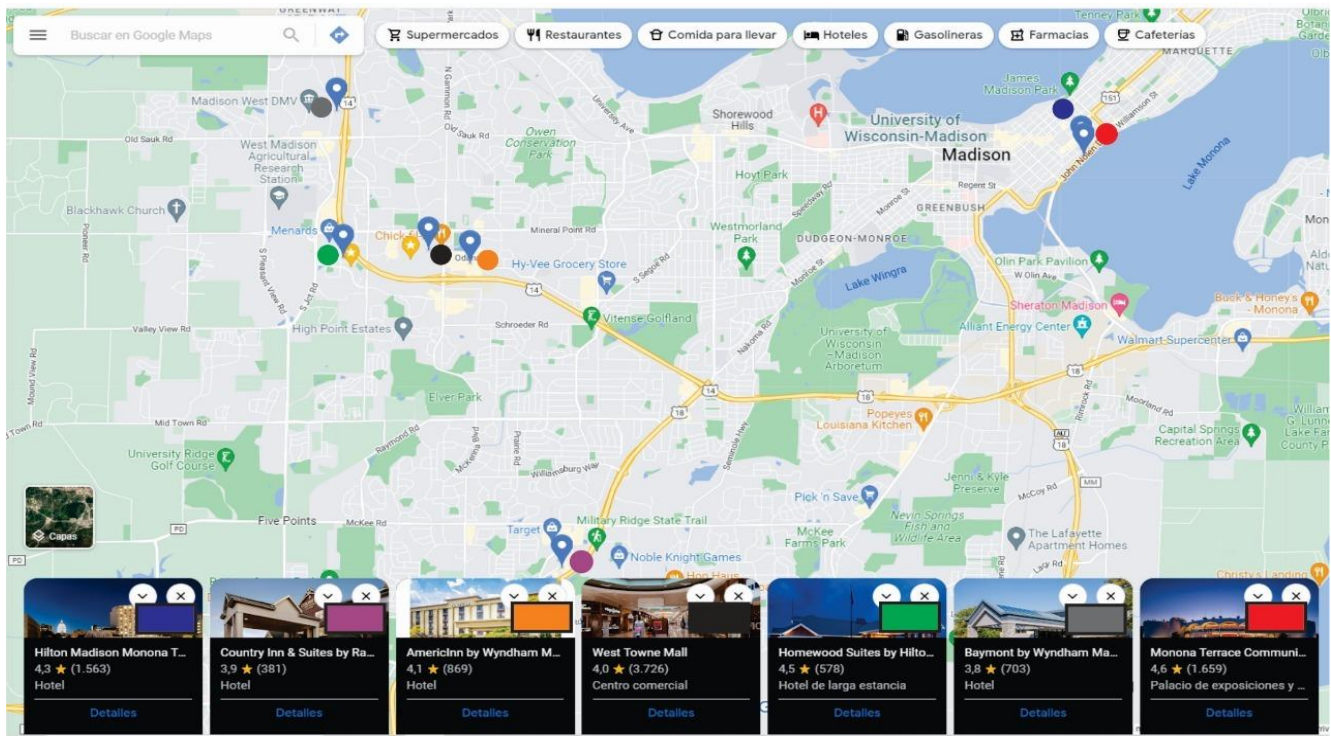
Buscar en Google Maps

Supermercados
Restaurantes
Comida para llevar
Hoteles
Gasolineras
Farmacias
Cafeterías

GREENWAY
Tenney Park
Olbrich Botanical Gardens
MARQUETTE
Madison West DMV
N Gammon Rd
Old Sauk Rd
Owen Conservation Park
University Ave
Shorewood Hills
University of Wisconsin-Madison
Madison
James Madison Park
Williamson St
John Nolen Dr
Lake Monona
Old Sauk Rd
West Madison Agricultural Research Station
Hoyt Park
Regent St
GREENBUSH
Blackhawk Church
Speedway Rd
Monroe St
Pioneer Rd
Menards
Chick-fil-A
Mineral Point Rd
Westmorland Park
DUDGEON-MONROE
Odana
Hy-Vee Grocery Store
S Segoe Rd
Lake Wingra
Olin Park Pavilion
W Olin Ave
S Pleasant View Rd
S Jct Rd
Vitense Golfland
Sheraton Madison
Buck & Honey's - Monona
High Point Estates
Schroeder Rd
Nakoma Rd
University of Wisconsin–Madison Arboretum
Alliant Energy Center
Valley View Rd
Walmart Supercenter
Mound View Rd
Mid Town Rd
Elver Park
Popeyes Louisiana Kitchen
Moorland Rd
Town Rd
Raymond Rd
Rimrock Rd
Capital Springs Recreation Area
University Ridge Golf Course
McKenna Blvd
Prairie Rd
Williamsburg Way
Seminole Hwy
Jenni & Kyle Preserve
McCoy Rd
Pick 'n Save
Five Points
McKee Rd
Military Ridge State Trail
Nevin Springs Fish and Wildlife Area
The Lafayette Apartment Homes
Target
Noble Knight Games
McKee Farms Park
Capas
Hop Haus
Christy's Landing
14
18
12
151
PD
MM

Hilton Madison Monona T...
4,3 ★ (1.563)
Hotel
Detalles

Country Inn & Suites by Ra...
3,9 ★ (381)
Hotel
Detalles

AmericInn by Wyndham M...
4,1 ★ (869)
Hotel
Detalles

West Towne Mall
4,0 ★ (3.726)
Centro comercial
Detalles

Homewood Suites by Hilto...
4,5 ★ (578)
Hotel de larga estancia
Detalles

Baymont by Wyndham Ma...
3,8 ★ (703)
Hotel
Detalles

Monona Terrace Communi...
4,6 ★ (1.659)
Palacio de exposiciones y ...
Detalles